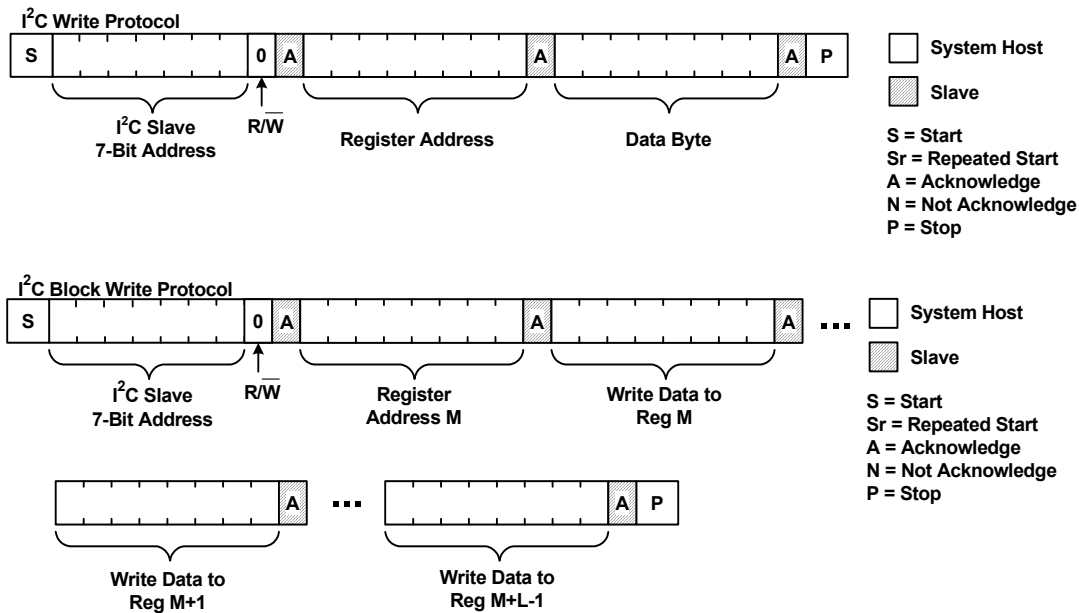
I$^2$C Write Protocol

S 0 A A A P

I$^2$C Slave 7-Bit Address

R/$\overline{W}$

Register Address

Data Byte

System Host

Slave

S = Start
Sr = Repeated Start
A = Acknowledge
N = Not Acknowledge
P = Stop

I$^2$C Block Write Protocol

S 0 A A A ...

I$^2$C Slave 7-Bit Address

R/$\overline{W}$

Register Address M

Write Data to Reg M

System Host

Slave

S = Start
Sr = Repeated Start
A = Acknowledge
N = Not Acknowledge
P = Stop

A ... A P

Write Data to Reg M+1

Write Data to Reg M+L-1